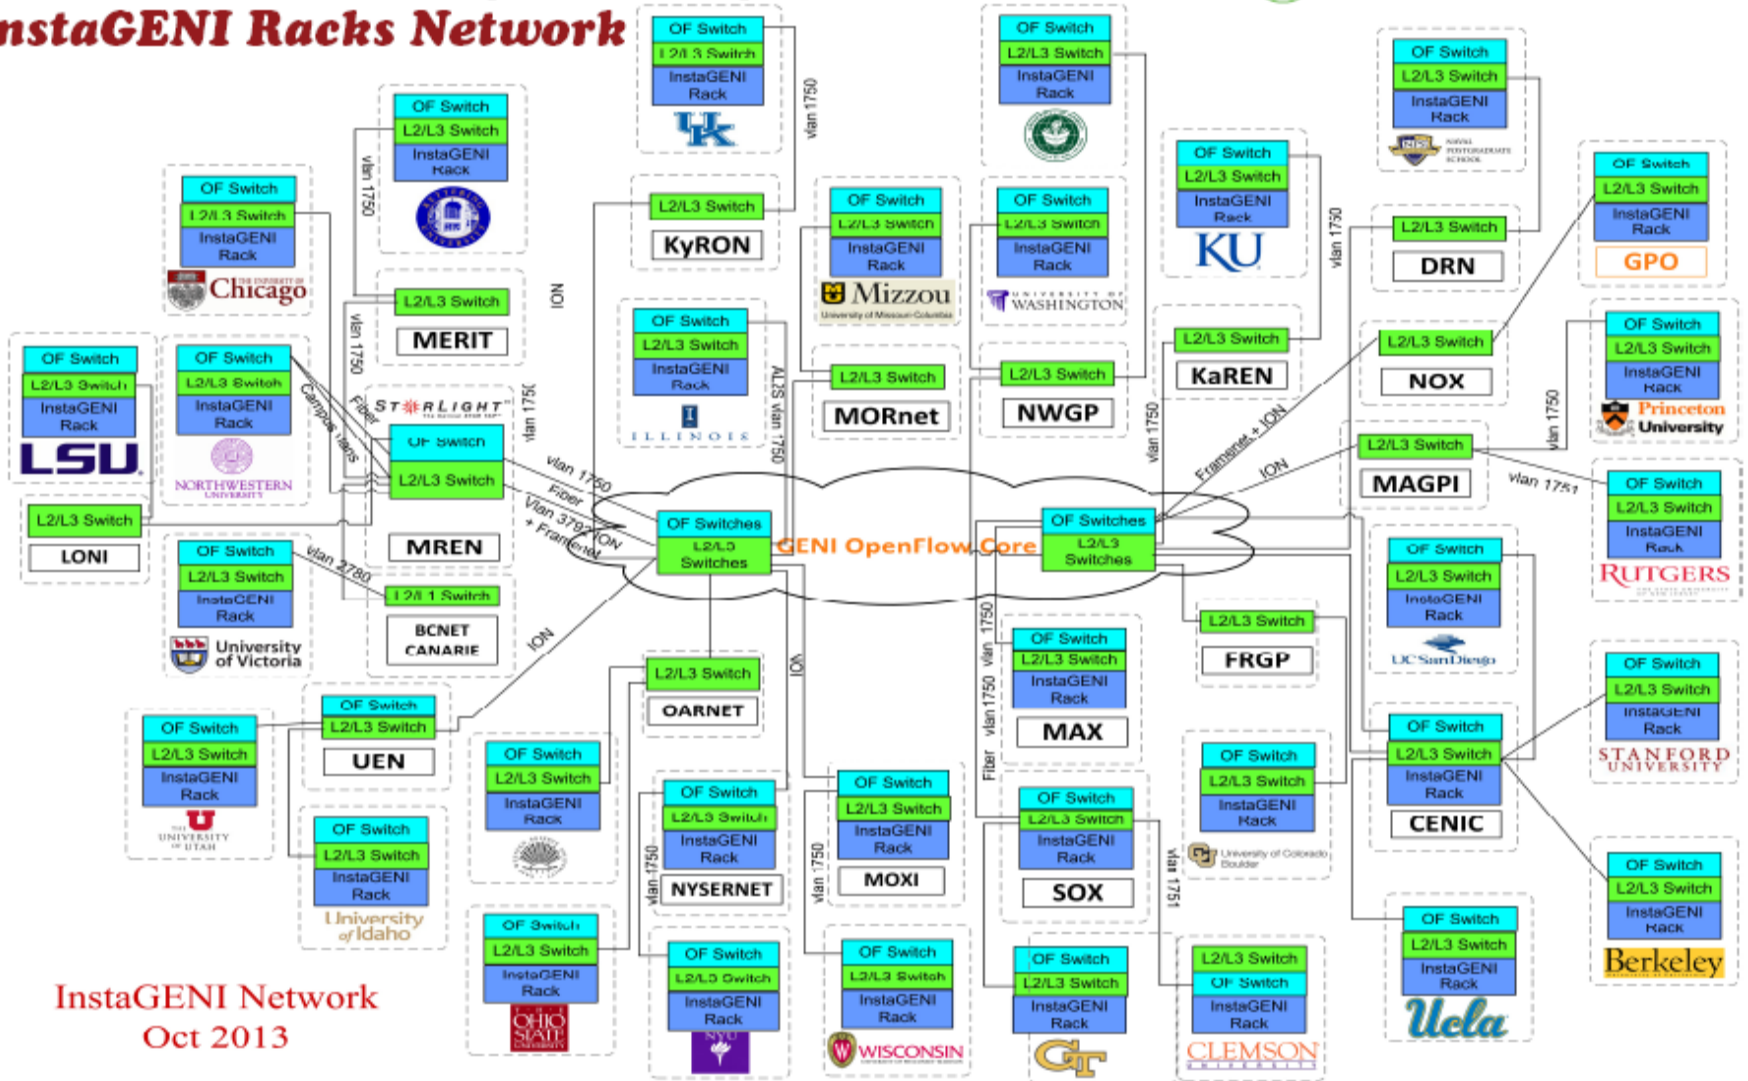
nstaGENI Racks Network

OF Switch
L2/L3 Switch
InstaGENI Rack
UK

vlan 1750

OF Switch
L2/L3 Switch
InstaGENI Rack

OF Switch
L2/L3 Switch
InstaGENI Rack
NAVAL POSTGRADUATE SCHOOL

OF Switch
L2/L3 Switch
InstaGENI Rack

vlan 1750

OF Switch
L2/L3 Switch
InstaGENI Rack
Chicago

OF Switch
L2/L3 Switch
InstaGENI Rack
KU

OF Switch
L2/L3 Switch
InstaGENI Rack
GPO

L2/L3 Switch
KyRON

OF Switch
L2/L3 Switch
InstaGENI Rack
Mizzou
University of Missouri-Columbia

OF Switch
L2/L3 Switch
InstaGENI Rack
UNIVERSITY OF WASHINGTON

vlan 1750

L2/L3 Switch
DRN

L2/L3 Switch
MERIT

ION

vlan 1750

OF Switch
L2/L3 Switch
InstaGENI Rack
ILLINOIS

OF Switch
L2/L3 Switch
InstaGENI Rack
LSU

OF Switch
L2/L3 Switch
InstaGENI Rack
NORTHWESTERN UNIVERSITY

Campus Vlans

Fiber

STARLIGHT

vlan 1750

OF Switch
L2/L3 Switch
MREN

ALS2 vlan 1750

L2/L3 Switch
MORnet

L2/L3 Switch
NWGP

vlan 1750

L2/L3 Switch
KaREN

L2/L3 Switch
NOX

OF Switch
L2/L3 Switch
InstaGENI Rack
Princeton University

vlan 1750

L2/L3 Switch
MAGPI

Framenet + ION

ION

vlan 1751

OF Switch
L2/L3 Switch
InstaGENI Rack
RUTGERS

vlan 1750
Fiber
Vlan 3797 ION
+ Framenet

L2/L3 Switch
LONI

OF Switches
L2/L3 Switches

GENI OpenFlow Core

OF Switches
L2/L3 Switches

OF Switch
L2/L3 Switch
InstaGENI Rack
UC San Diego

OF Switch
L2/L3 Switch
InstaGENI Rack
University of Victoria

vlan 2780

L2/L3 Switch
BCNET
CANARIE

ION

vlan 1750

L2/L3 Switch
FRGP

L2/L3 Switch
OARNET

ION

OF Switch
L2/L3 Switch
InstaGENI Rack
MAX

vlan 1750

OF Switch
L2/L3 Switch
InstaGENI Rack
STANFORD UNIVERSITY

OF Switch
L2/L3 Switch
InstaGENI Rack
THE UNIVERSITY OF UTAH

OF Switch
L2/L3 Switch
UEN

OF Switch
L2/L3 Switch
InstaGENI Rack

Fiber

OF Switch
L2/L3 Switch
InstaGENI Rack
University of Colorado Boulder

OF Switch
L2/L3 Switch
InstaGENI Rack
CENIC

OF Switch
L2/L3 Switch
InstaGENI Rack
University of Idaho

vlan 1750

OF Switch
L2/L3 Switch
InstaGENI Rack
NYSERNET

vlan 1750

OF Switch
L2/L3 Switch
InstaGENI Rack
MOXI

OF Switch
L2/L3 Switch
InstaGENI Rack
SOX

vlan 1751

OF Switch
L2/L3 Switch
InstaGENI Rack
Berkeley

OF Switch
L2/L3 Switch
InstaGENI Rack
OHIO STATE UNIVERSITY

OF Switch
L2/L3 Switch
InstaGENI Rack
NYU

OF Switch
L2/L3 Switch
InstaGENI Rack
WISCONSIN

OF Switch
L2/L3 Switch
InstaGENI Rack
GT

L2/L3 Switch
OF Switch
InstaGENI Rack
CLEMSON

OF Switch
L2/L3 Switch
InstaGENI Rack
Ucla

InstaGENI Network
Oct 2013